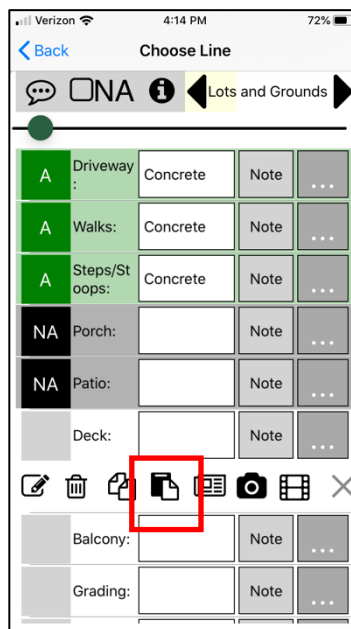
Verizon 4:14 PM 72%

Back Choose Line

NA Lots and Grounds

| | | | | |
|---|---|---|---|---|
| A | Driveway: | Concrete | Note | ... |
| A | Walks: | Concrete | Note | ... |
| A | Steps/Stoops: | Concrete | Note | ... |
| NA | Porch: | | Note | ... |
| NA | Patio: | | Note | ... |
| | Deck: | | Note | ... |
| | Balcony: | | Note | ... |
| | Grading: | | Note | ... |